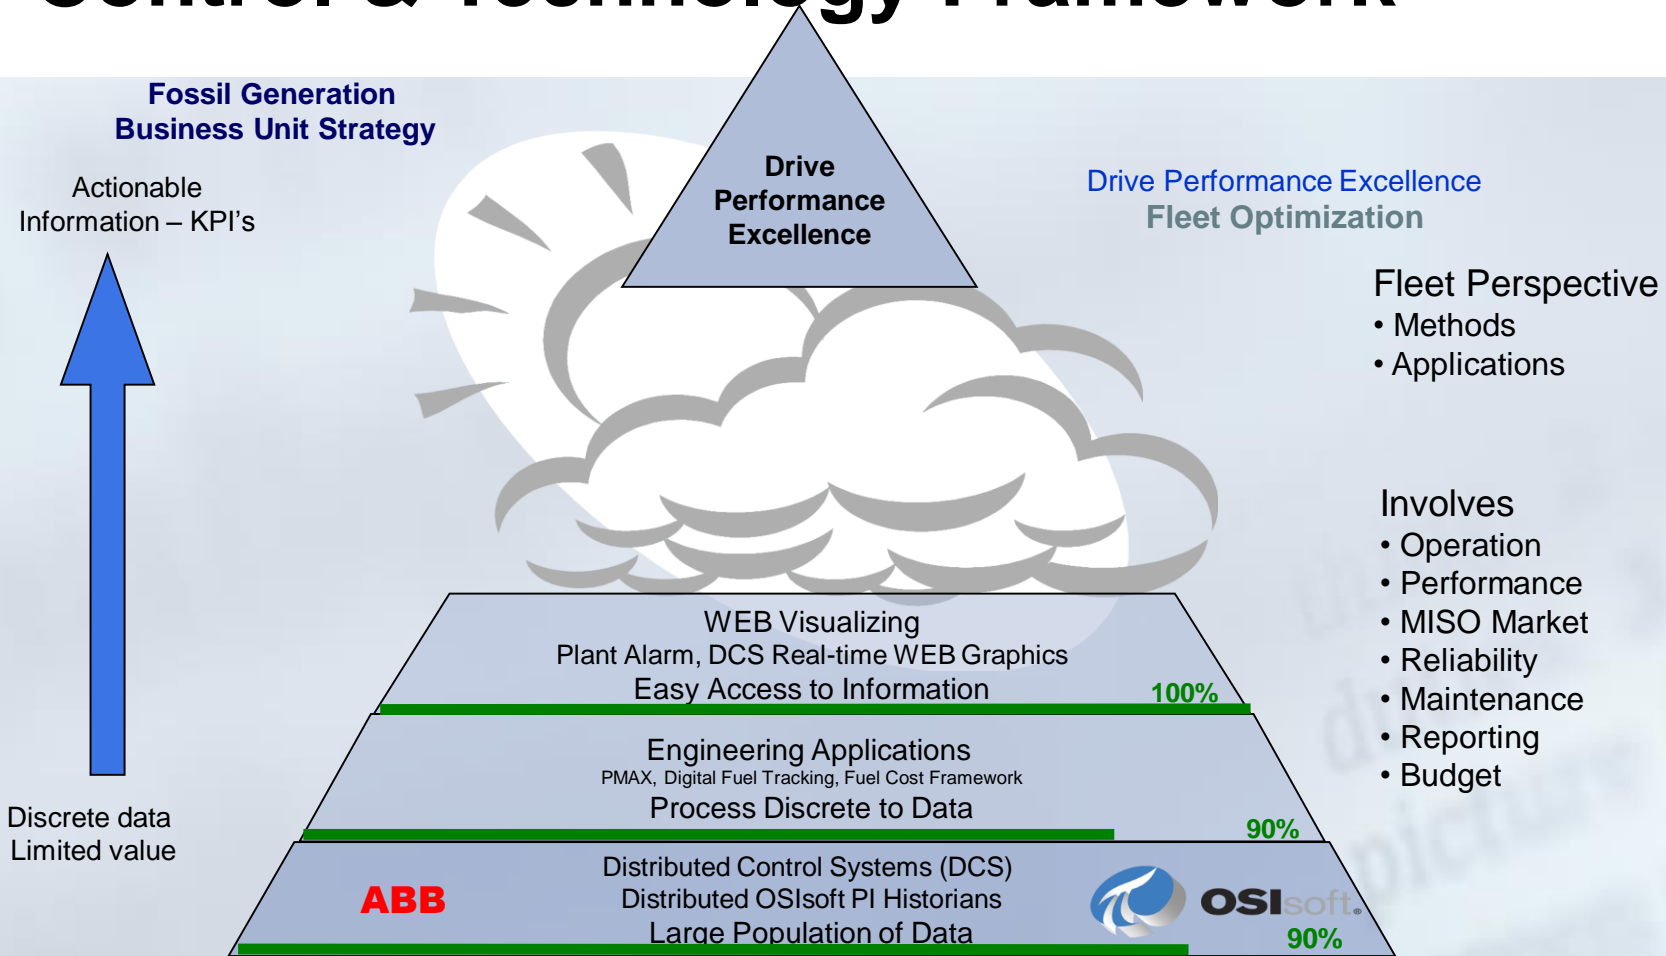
Fossil Generation Business Unit Strategy

Actionable Information – KPI's

Drive Performance Excellence

Drive Performance Excellence
Fleet Optimization

Fleet Perspective
• Methods
• Applications

Involves
• Operation
• Performance
• MISO Market
• Reliability
• Maintenance
• Reporting
• Budget

WEB Visualizing
Plant Alarm, DCS Real-time WEB Graphics
Easy Access to Information
100%

Engineering Applications
PMAX, Digital Fuel Tracking, Fuel Cost Framework
Process Discrete to Data
90%

Discrete data
Limited value

ABB
Distributed Control Systems (DCS)
Distributed OSIsoft PI Historians
Large Population of Data
OSIsoft.
90%